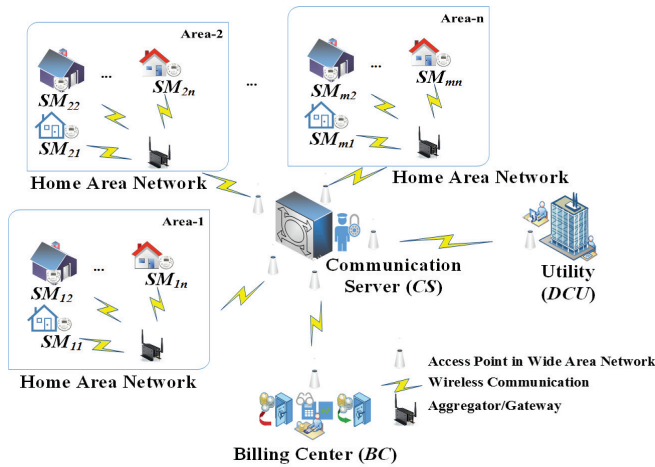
Area-2

...

$SM_{22}$

$SM_{2n}$

$SM_{21}$

...

Area-n

...

$SM_{m2}$

$SM_{mn}$

$SM_{m1}$

Home Area Network

Home Area Network

Area-1

...

$SM_{12}$

$SM_{1n}$

$SM_{11}$

Communication Server ($CS$)

Utility ($DCU$)

Home Area Network

Access Point in Wide Area Network

Wireless Communication

Aggregator/Gateway

Billing Center ($BC$)